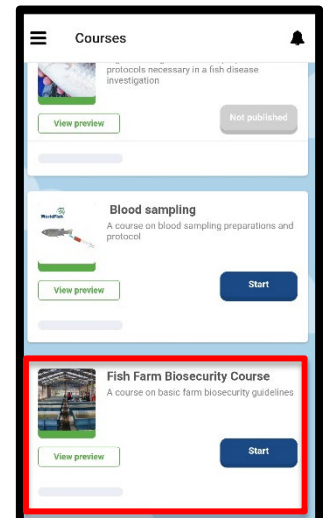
Courses

protocols necessary in a fish disease investigation

View preview

Not published

WorldFish

Blood sampling

A course on blood sampling preparations and protocol

View preview

Start

Fish Farm Biosecurity Course

A course on basic farm biosecurity guidelines

View preview

Start